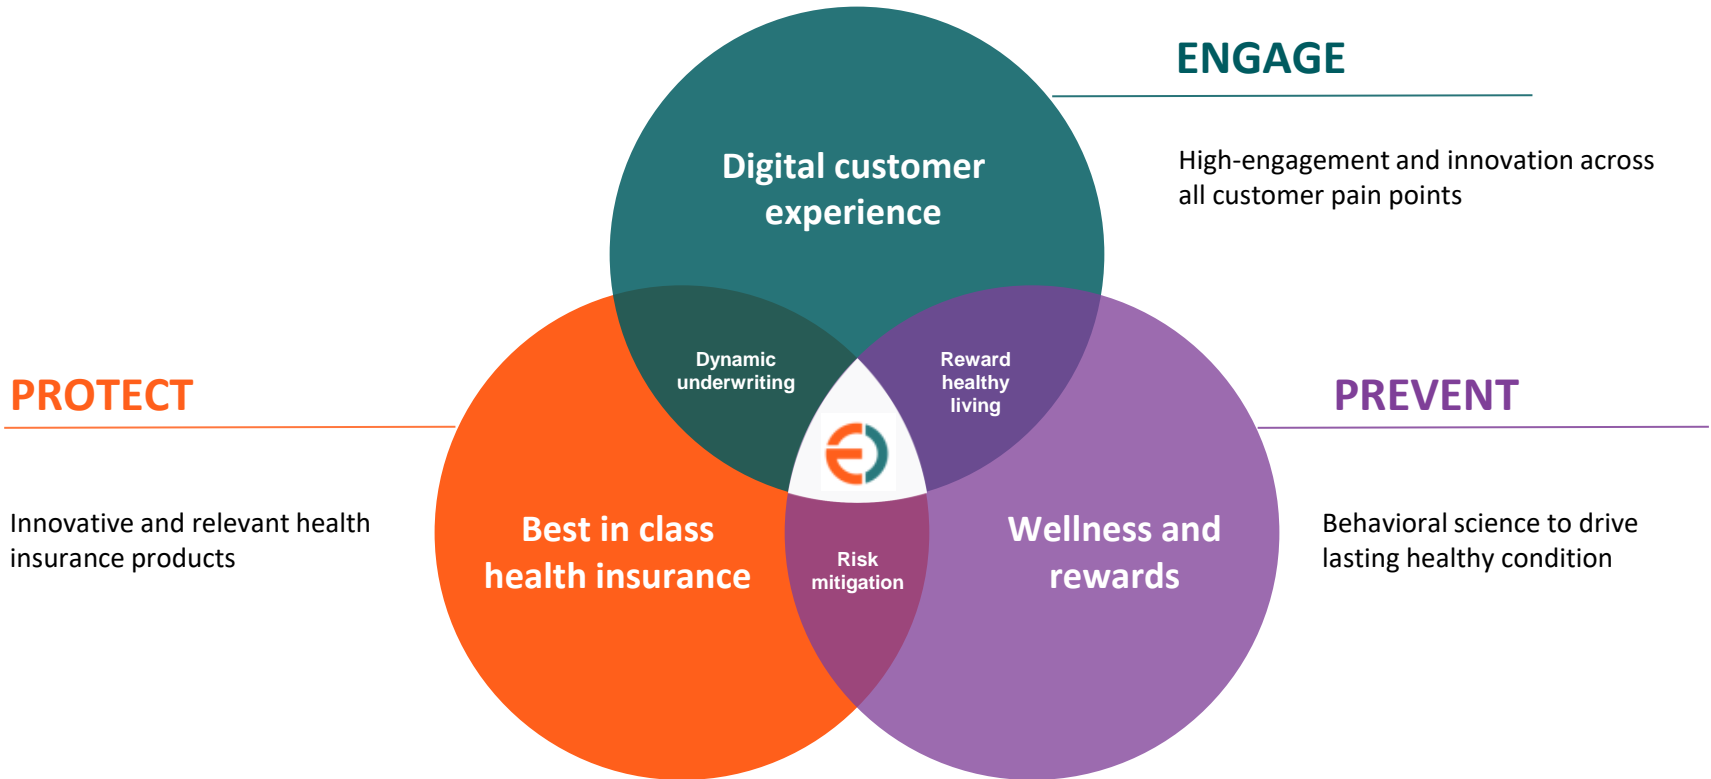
ENGAGE

High-engagement and innovation across all customer pain points

Digital customer experience

Dynamic underwriting

Reward healthy living

PROTECT

Innovative and relevant health insurance products

Best in class health insurance

Risk mitigation

Wellness and rewards

PREVENT

Behavioral science to drive lasting healthy condition